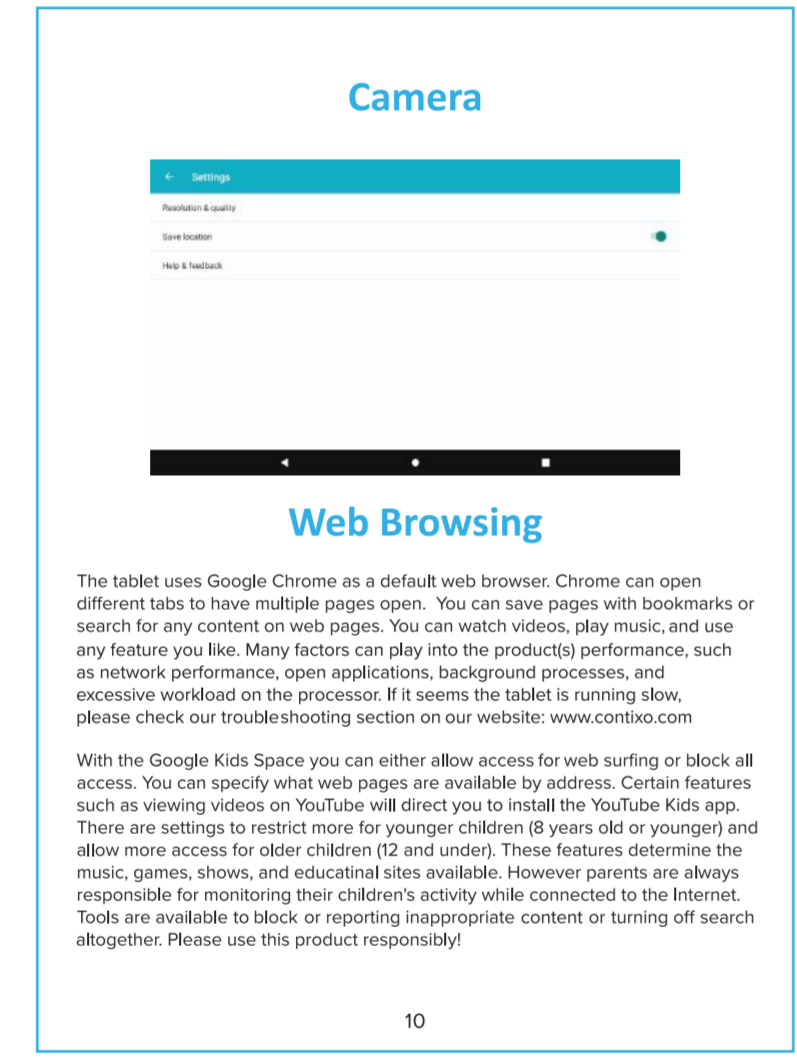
Camera

Settings

Resolution & quality

Save location

Help & feedback

Web Browsing

The tablet uses Google Chrome as a default web browser. Chrome can open different tabs to have multiple pages open. You can save pages with bookmarks or search for any content on web pages. You can watch videos, play music, and use any feature you like. Many factors can play into the product(s) performance, such as network performance, open applications, background processes, and excessive workload on the processor. If it seems the tablet is running slow, please check our troubleshooting section on our website: www.contixo.com

With the Google Kids Space you can either allow access for web surfing or block all access. You can specify what web pages are available by address. Certain features such as viewing videos on YouTube will direct you to install the YouTube Kids app. There are settings to restrict more for younger children (8 years old or younger) and allow more access for older children (12 and under). These features determine the music, games, shows, and educatinal sites available. However parents are always responsible for monitoring their children's activity while connected to the Internet. Tools are available to block or reporting inappropriate content or turning off search altogether. Please use this product responsibly!

10